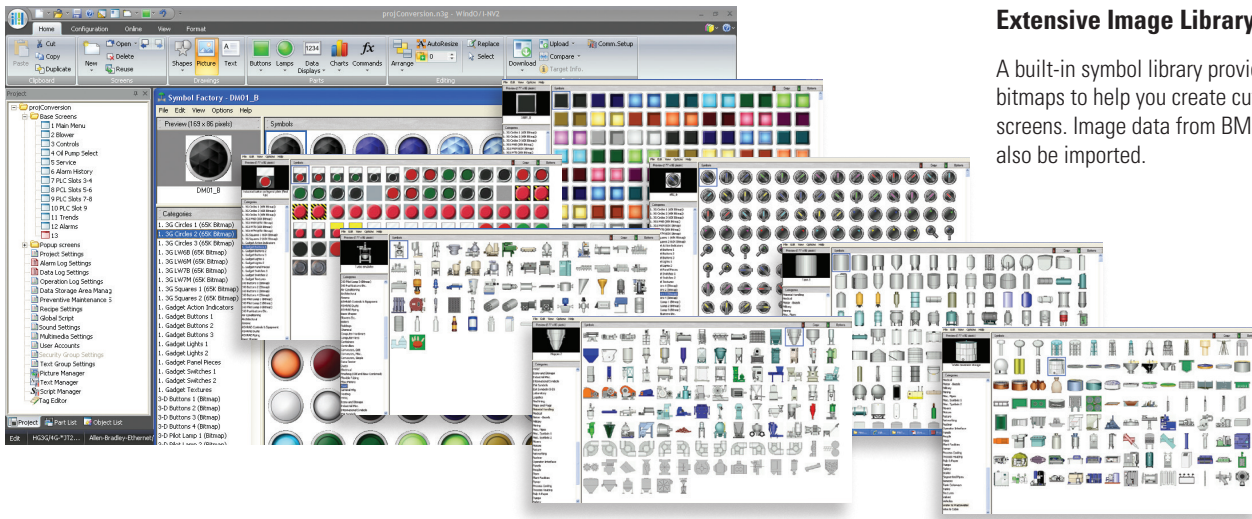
projConversion.n3g - WindO/I-NV2

Home Configuration Online View Format

Cut Copy Paste Duplicate Clipboard
New Open Delete Reuse Screens
Shapes Picture Text Drawings
Buttons Lamps Data Displays Charts Commands Parts
Arrange AutoResize Replace Select Editing
Download Upload Compare Target Info. Comm.Setup

Project
projConversion
Base Screens
1 Main Menu
2 Blower
3 Controls
4 Oil Pump Select
5 Service
6 Alarm History
7 PLC Slots 3-4
8 PLC Slots 5-6
9 PLC Slots 7-8
10 PLC Slot 9
11 Trends
12 Alarms
13
Popup screens
Project Settings
Alarm Log Settings
Data Log Settings
Operation Log Settings
Data Storage Area Manag
Preventive Maintenance S
Recipe Settings
Global Script
Sound Settings
Multimedia Settings
User Accounts
Security Group Settings
Text Group Settings
Picture Manager
Text Manager
Script Manager
Tag Editor

Project Part List Object List

Edit HG3G/4G-*JT2... Allen-Bradley-Ethernet

Symbol Factory - DM01_B
File Edit View Options Help
Preview (169 x 86 pixels)
DM01_B
Symbols
Categories
1. 3G Circles 1 (65K Bitmap)
1. 3G Circles 2 (65K Bitmap)
1. 3G Circles 3 (65K Bitmap)
1. 3G LW6B (65K Bitmap)
1. 3G LW6M (65K Bitmap)
1. 3G LW7B (65K Bitmap)
1. 3G LW7M (65K Bitmap)
1. 3G Squares 1 (65K Bitmap)
1. 3G Squares 2 (65K Bitmap)
1. Gadget Action Indicators
1. Gadget Buttons 1
1. Gadget Buttons 2
1. Gadget Buttons 3
1. Gadget Lights 1
1. Gadget Lights 2
1. Gadget Panel Pieces
1. Gadget Switches 1
1. Gadget Switches 2
1. Gadget Textures
3-D Buttons 1 (Bitmap)
3-D Buttons 2 (Bitmap)
3-D Buttons 3 (Bitmap)
3-D Buttons 4 (Bitmap)
3-D Pilot Lamp 1 (Bitmap)
3-D Pilot Lamp 2 (Bitmap)

Extensive Image Library

A built-in symbol library provi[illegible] bitmaps to help you create cu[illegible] screens. Image data from BM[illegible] also be imported.